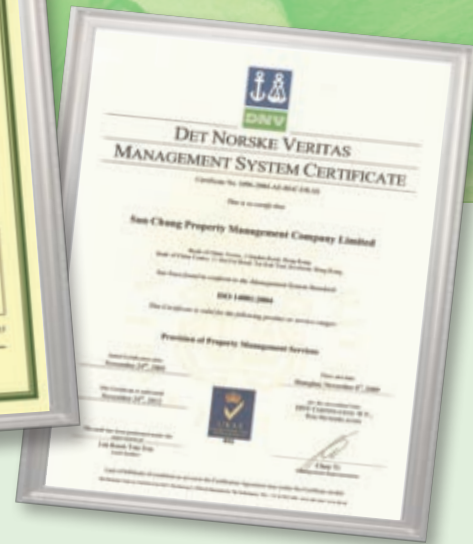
DNV

DET NORSKE VERITAS
MANAGEMENT SYSTEM CERTIFICATE

Certificate No. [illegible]

This is to certify that

Sun-Chung Property Management Company Limited

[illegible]

ISO 14001:2004

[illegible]

Provision of Property Management Services

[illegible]
November 24th, 2005

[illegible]
November 24th, 2011

Place and date
Shanghai, November 6th, 2009

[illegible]
DNV CERTIFICATION B.V.

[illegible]

Lok Kwok Yau Eng
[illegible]

Chen Yi
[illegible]

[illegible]